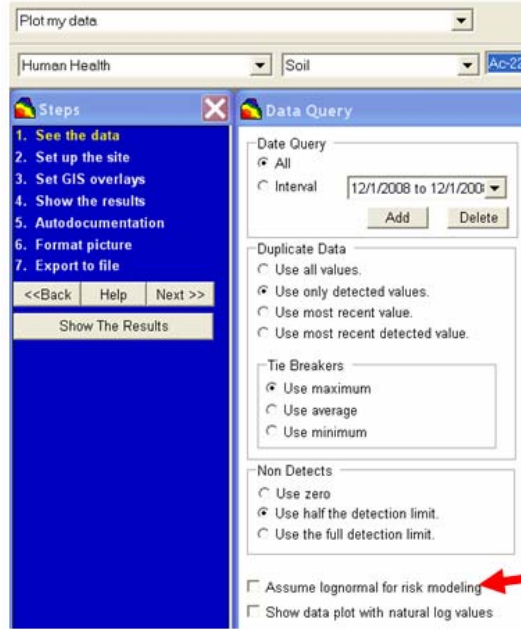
Plot my data

Human Health
Soil
Ac-22

Steps
1. See the data
2. Set up the site
3. Set GIS overlays
4. Show the results
5. Autodocumentation
6. Format picture
7. Export to file
<<Back
Help
Next >>
Show The Results

Data Query
Date Query
All
Interval
12/1/2008 to 12/1/200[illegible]
Add
Delete

Duplicate Data
Use all values.
Use only detected values.
Use most recent value.
Use most recent detected value.

Tie Breakers
Use maximum
Use average
Use minimum

Non Detects
Use zero
Use half the detection limit.
Use the full detection limit.

Assume lognormal for risk modeling
Show data plot with natural log values